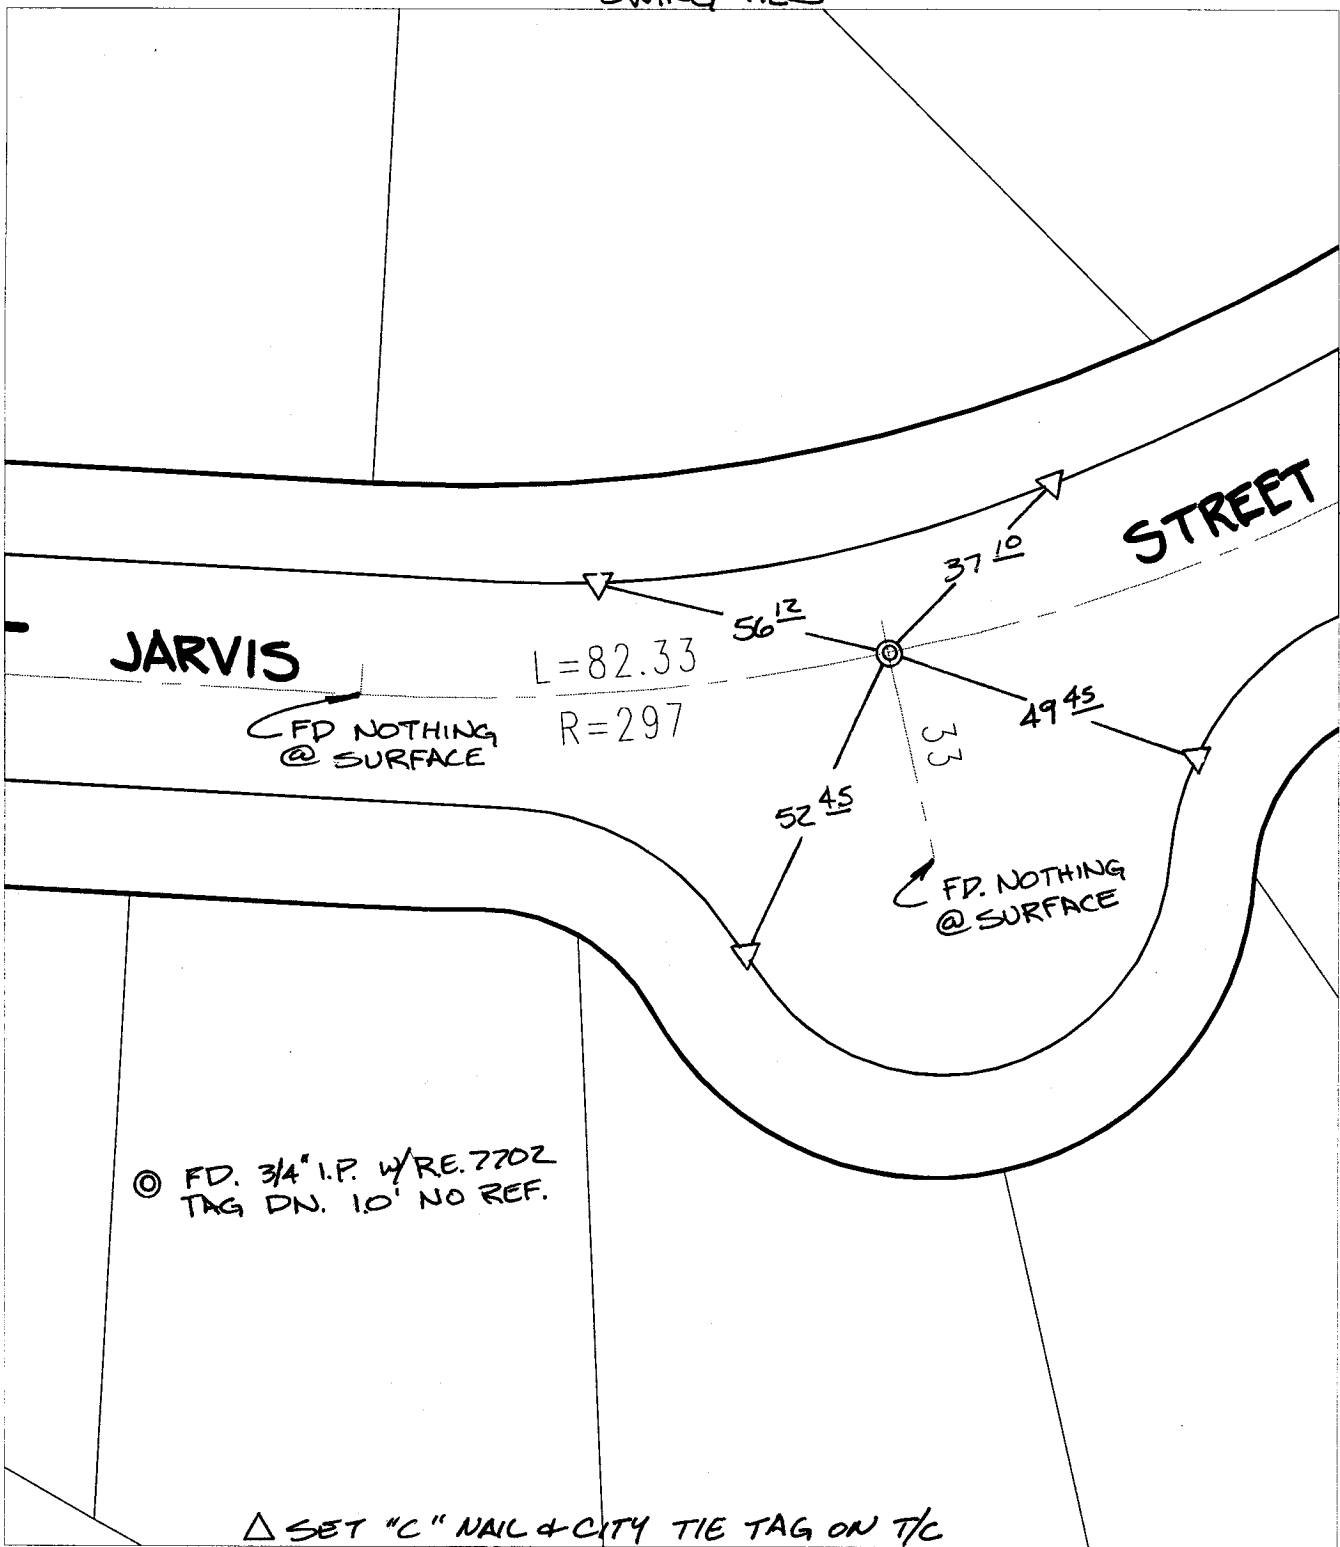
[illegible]

STREET

$37^{\underline{10}}$

$56^{\underline{12}}$

JARVIS

L=82.33

R=297

FD NOTHING @ SURFACE

$49^{\underline{45}}$

33

$52^{\underline{45}}$

FD. NOTHING @ SURFACE

◎ FD. 3/4" I.P. W/RE. 7702 TAG DN. 1.0' NO REF.

△ SET "C" NAIL & CITY TIE TAG ON T/C